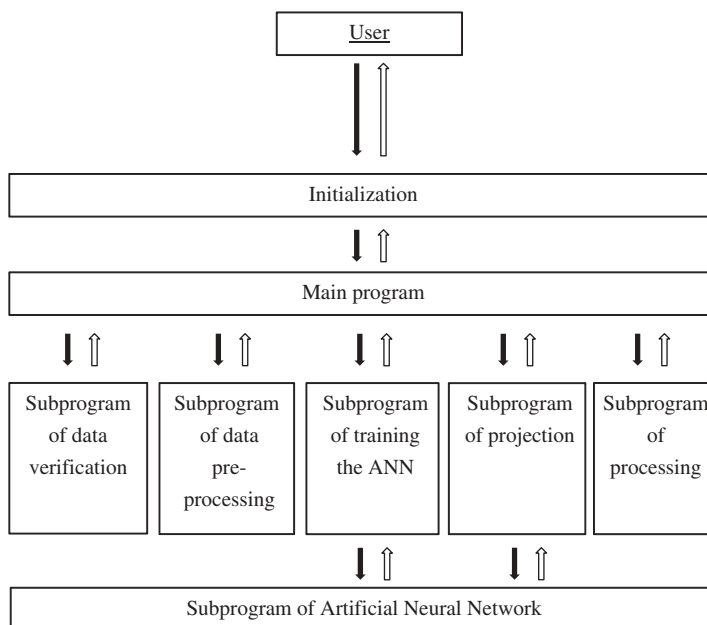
User

Initialization

Main program

Subprogram of data verification

Subprogram of data pre-processing

Subprogram of training the ANN

Subprogram of projection

Subprogram of processing

Subprogram of Artificial Neural Network